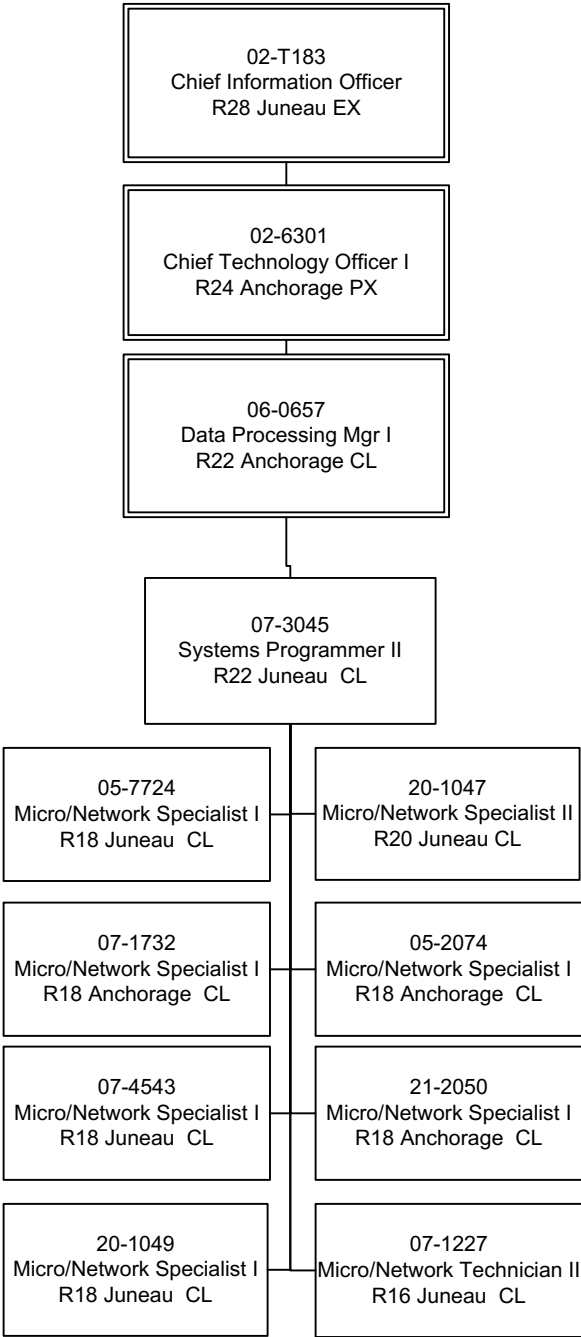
02-T183
Chief Information Officer
R28 Juneau EX

02-6301
Chief Technology Officer I
R24 Anchorage PX

06-0657
Data Processing Mgr I
R22 Anchorage CL

07-3045
Systems Programmer II
R22 Juneau CL

05-7724
Micro/Network Specialist I
R18 Juneau CL

20-1047
Micro/Network Specialist II
R20 Juneau CL

07-1732
Micro/Network Specialist I
R18 Anchorage CL

05-2074
Micro/Network Specialist I
R18 Anchorage CL

07-4543
Micro/Network Specialist I
R18 Juneau CL

21-2050
Micro/Network Specialist I
R18 Anchorage CL

20-1049
Micro/Network Specialist I
R18 Juneau CL

07-1227
Micro/Network Technician II
R16 Juneau CL